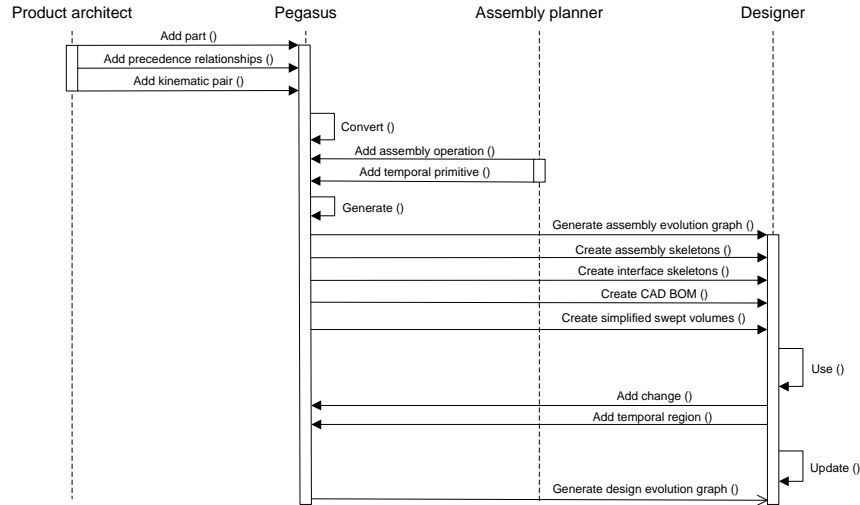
Product architect

Pegasus

Assembly planner

Designer

Add part ()

Add precedence relationships ()

Add kinematic pair ()

Convert ()

Add assembly operation ()

Add temporal primitive ()

Generate ()

Generate assembly evolution graph ()

Create assembly skeletons ()

Create interface skeletons ()

Create CAD BOM ()

Create simplified swept volumes ()

Use ()

Add change ()

Add temporal region ()

Update ()

Generate design evolution graph ()